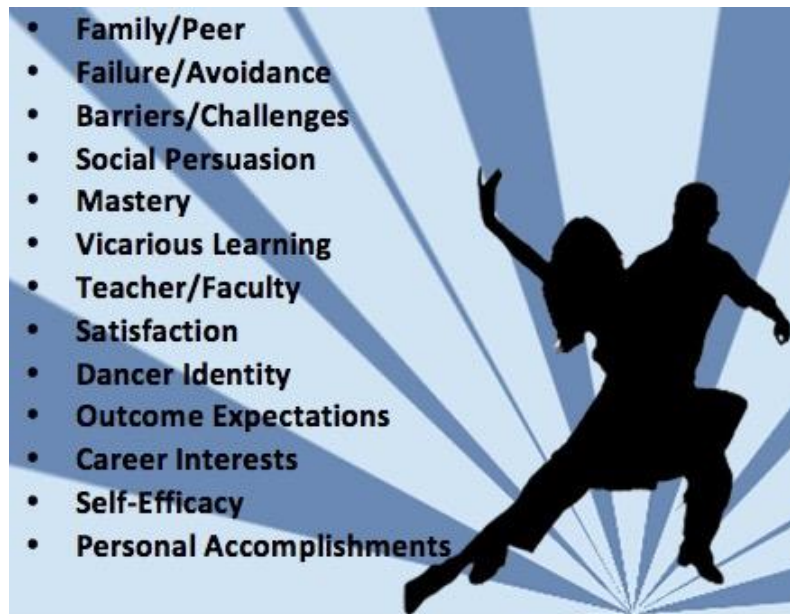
- Family/Peer
- Failure/Avoidance
- Barriers/Challenges
- Social Persuasion
- Mastery
- Vicarious Learning
- Teacher/Faculty
- Satisfaction
- Dancer Identity
- Outcome Expectations
- Career Interests
- Self-Efficacy
- Personal Accomplishments